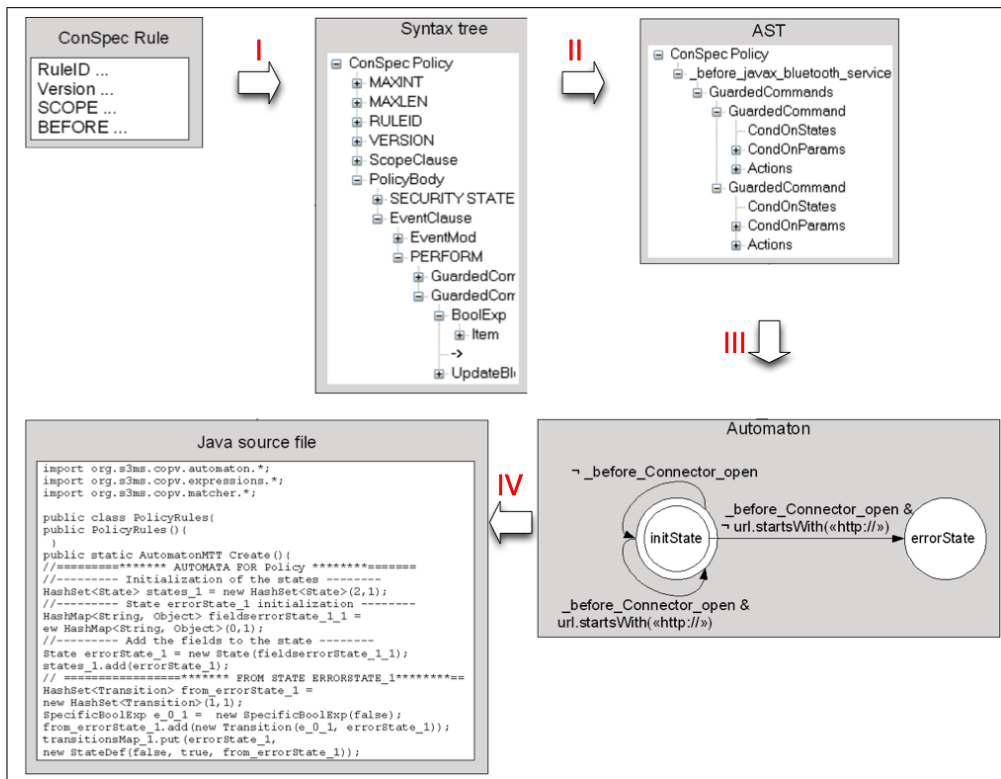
ConSpec Rule

RuleID ...
Version ...
SCOPE ...
BEFORE ...

I

Syntax tree

ConSpec Policy
MAXINT
MAXLEN
RULEID
VERSION
ScopeClause
PolicyBody
SECURITY STATE
EventClause
EventMod
PERFORM
GuardedCor
GuardedCor
BoolExp
Item
->
UpdateBl

II

AST

ConSpec Policy
_before_javax_bluetooth_service
GuardedCommands
GuardedCommand
CondOnStates
CondOnParams
Actions
GuardedCommand
CondOnStates
CondOnParams
Actions

III

Automaton

¬ _before_Connector_open
_before_Connector_open &
¬ url.startsWith(«http://»)
initState
errorState
_before_Connector_open &
url.startsWith(«http://»)

IV

Java source file

import org.s3ms.copv.automaton.*;
import org.s3ms.copv.expressions.*;
import org.s3ms.copv.matcher.*;

public class PolicyRules{
public PolicyRules(){
}
public static AutomatonMTT Create(){
//=========******* AUTOMATA FOR Policy ********=======
//--------- Initialization of the states --------
HashSet<State> states_1 = new HashSet<State>(2,1);
//--------- State errorState_1 initialization --------
HashMap<String, Object> fieldserrorState_1_1 =
ew HashMap<String, Object>(0,1);
//--------- Add the fields to the state --------
State errorState_1 = new State(fieldserrorState_1_1);
states_1.add(errorState_1);
// ================******* FROM STATE ERRORSTATE_1********==
HashSet<Transition> from_errorState_1 =
new HashSet<Transition>(1,1);
SpecificBoolExp e_0_1 = new SpecificBoolExp(false);
from_errorState_1.add(new Transition(e_0_1, errorState_1));
transitionsMap_1.put(errorState_1,
new StateDef(false, true, from_errorState_1));